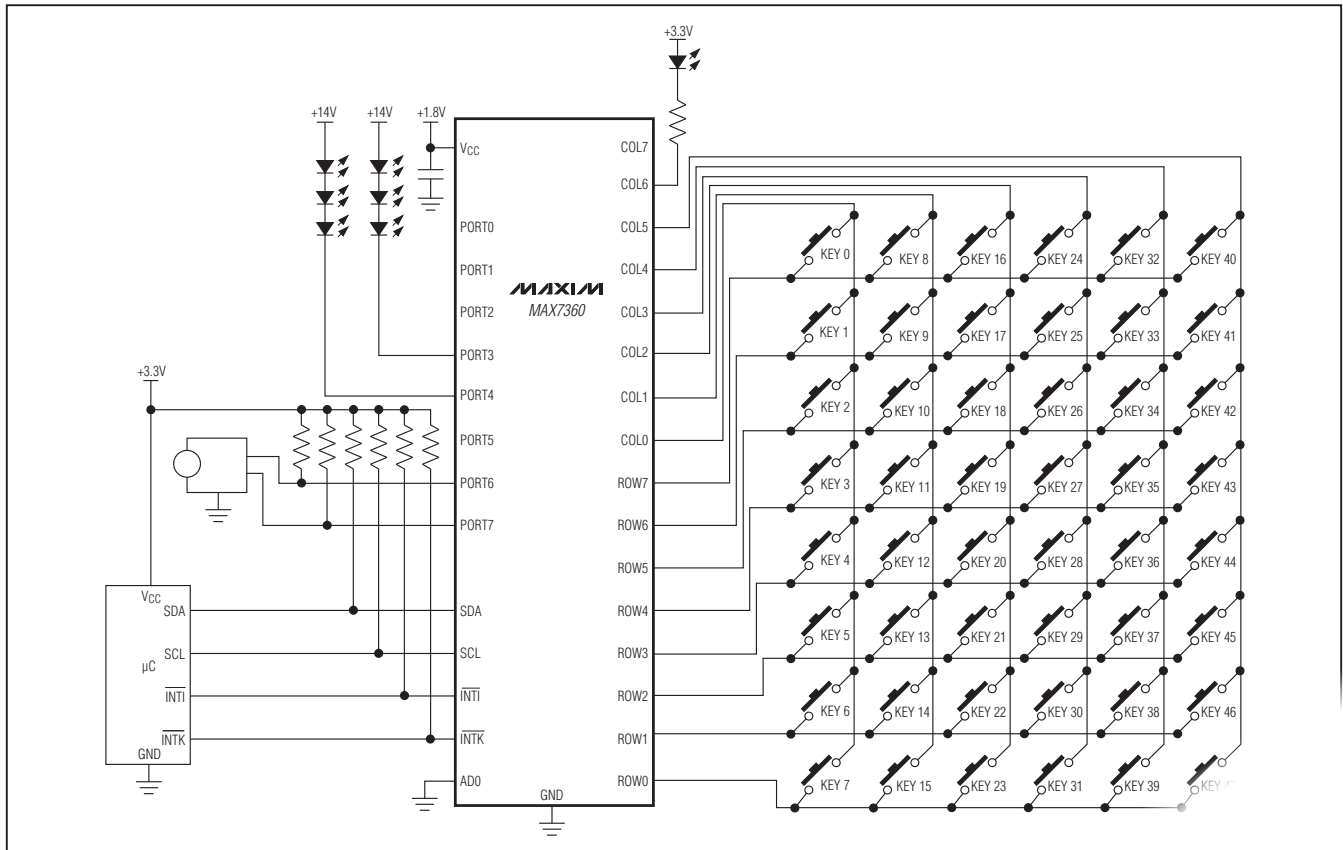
+3.3V

+14V +14V +1.8V

$V_{CC}$ COL7

COL6

PORT0 COL5

PORT1 COL4

MAXIM
MAX7360

PORT2 COL3

PORT3 COL2

+3.3V

PORT4 COL1

PORT5 COL0

PORT6 ROW7

PORT7 ROW6

ROW5

$V_{CC}$
SDA SDA ROW4

SCL SCL ROW3
μC

$\overline{INTI}$ $\overline{INTI}$ ROW2

$\overline{INTK}$ $\overline{INTK}$ ROW1
GND

AD0 ROW0

GND

KEY 0 KEY 8 KEY 16 KEY 24 KEY 32 KEY 40

KEY 1 KEY 9 KEY 17 KEY 25 KEY 33 KEY 41

KEY 2 KEY 10 KEY 18 KEY 26 KEY 34 KEY 42

KEY 3 KEY 11 KEY 19 KEY 27 KEY 35 KEY 43

KEY 4 KEY 12 KEY 20 KEY 28 KEY 36 KEY 44

KEY 5 KEY 13 KEY 21 KEY 29 KEY 37 KEY 45

KEY 6 KEY 14 KEY 22 KEY 30 KEY 38 KEY 46

KEY 7 KEY 15 KEY 23 KEY 31 KEY 39 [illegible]